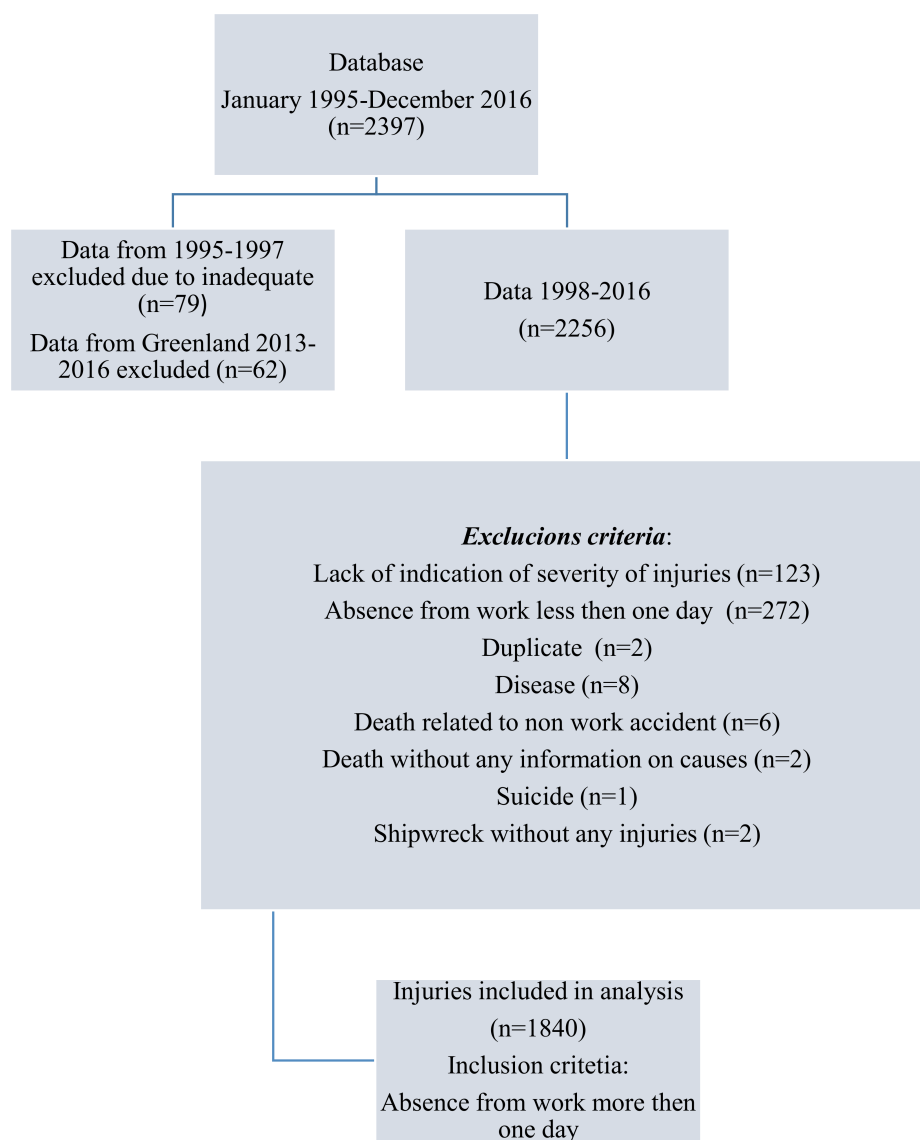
Database
January 1995-December 2016
(n=2397)

Data from 1995-1997 excluded due to inadequate (n=79)
Data from Greenland 2013-2016 excluded (n=62)

Data 1998-2016
(n=2256)

*Exclucions criteria*:
Lack of indication of severity of injuries (n=123)
Absence from work less then one day (n=272)
Duplicate (n=2)
Disease (n=8)
Death related to non work accident (n=6)
Death without any information on causes (n=2)
Suicide (n=1)
Shipwreck without any injuries (n=2)

Injuries included in analysis
(n=1840)
Inclusion critetia:
Absence from work more then one day